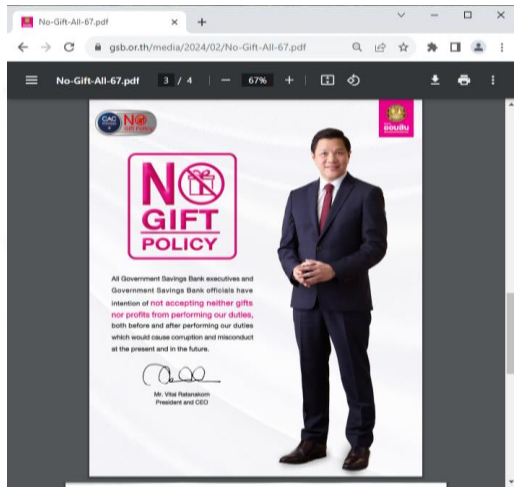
No-Gift-All-67.pdf ×

gsb.or.th/media/2024/02/No-Gift-All-67.pdf

No-Gift-All-67.pdf 3 / 4 — 67% +

CAC
NO GIFT POLICY

ออมสิน

NO GIFT POLICY

All Government Savings Bank executives and Government Savings Bank officials have intention of not accepting neither gifts nor profits from performing our duties, both before and after performing our duties which would cause corruption and misconduct at the present and in the future.

Mr. Vitai Ratanakorn
President and CEO